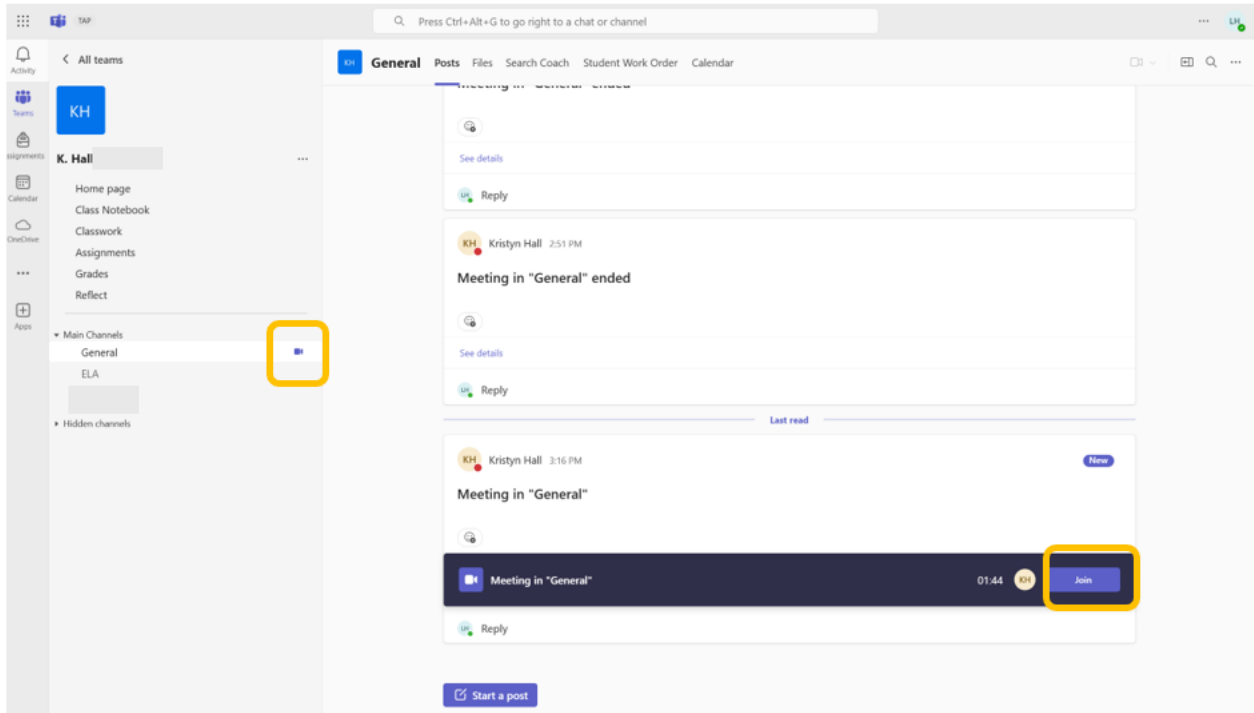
TAP

Press Ctrl+Alt+G to go right to a chat or channel

LH

Activity

Teams

Assignments

Calendar

OneDrive

...

Apps

All teams

KH

K. Hall

...

Home page

Class Notebook

Classwork

Assignments

Grades

Reflect

Main Channels

General

ELA

Hidden channels

KH General Posts Files Search Coach Student Work Order Calendar

Meeting in "General" ended

See details

LH Reply

KH Kristyn Hall 2:51 PM

Meeting in "General" ended

See details

LH Reply

Last read

KH Kristyn Hall 3:16 PM

New

Meeting in "General"

Meeting in "General" 01:44 KH Join

LH Reply

Start a post